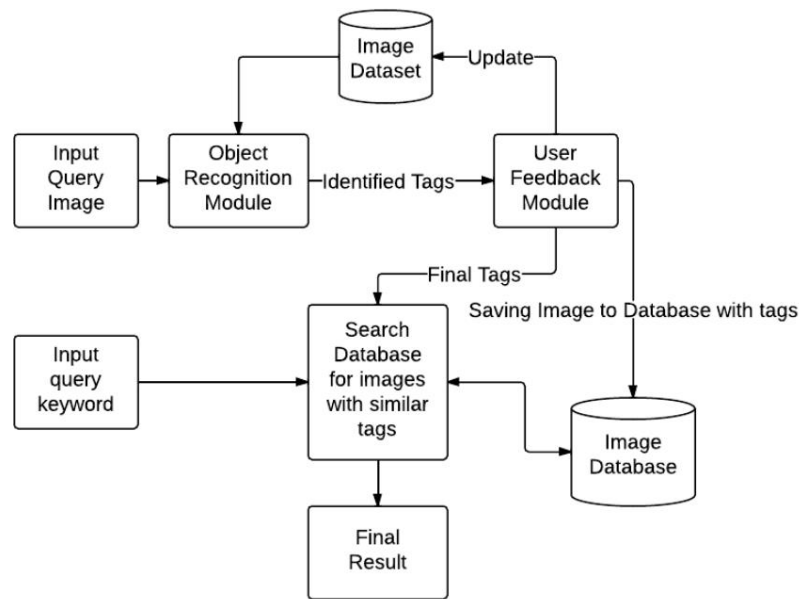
Image Dataset

Update

Input Query Image

Object Recognition Module

Identified Tags

User Feedback Module

Final Tags

Saving Image to Database with tags

Input query keyword

Search Database for images with similar tags

Image Database

Final Result